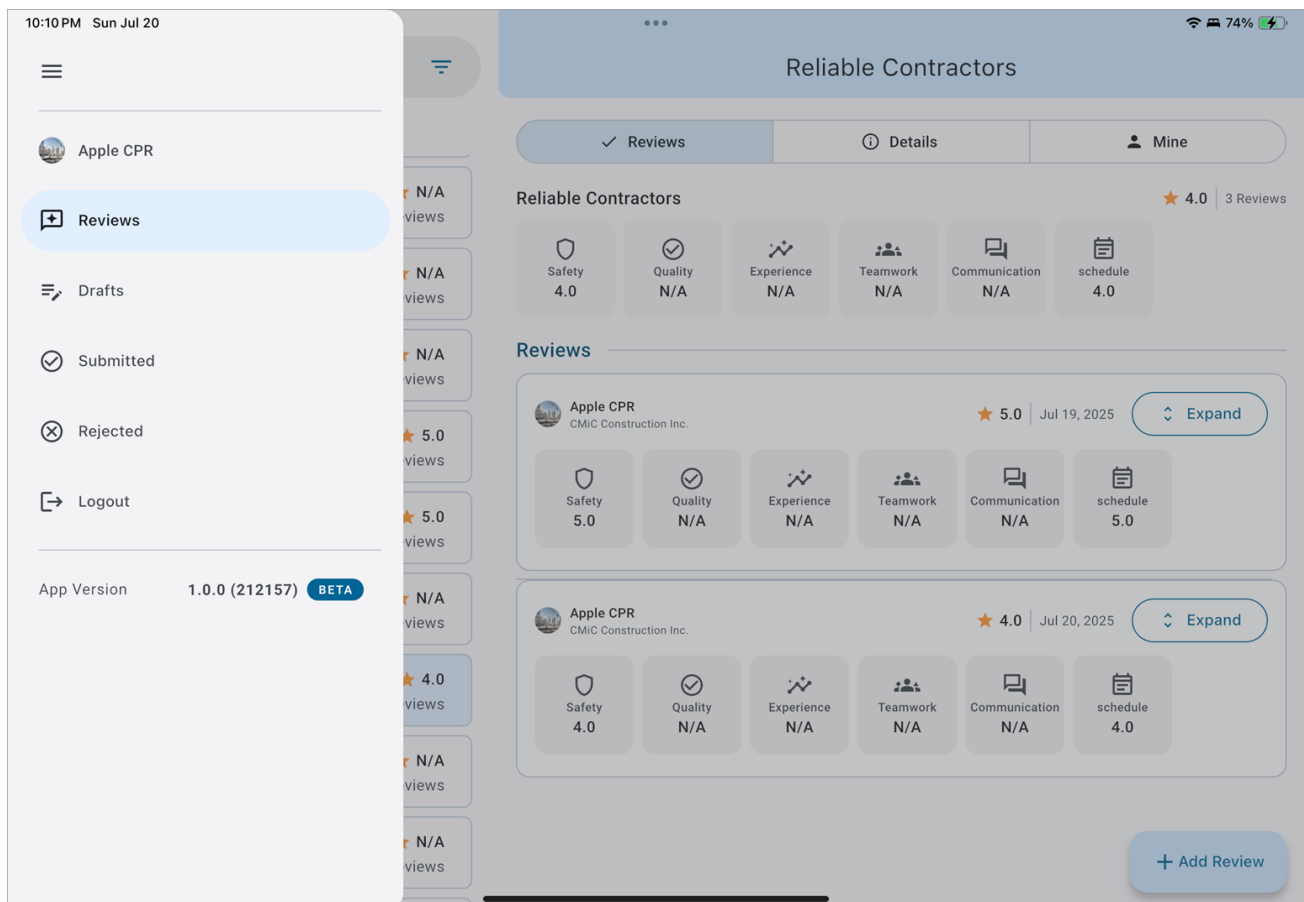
10:10 PM Sun Jul 20

74%

Apple CPR

Reviews

Drafts

Submitted

Rejected

Logout

App Version 1.0.0 (212157) BETA

N/A
views
N/A
views
N/A
views
5.0
views
5.0
views
N/A
views
4.0
views
N/A
views
N/A
views

Reliable Contractors

Reviews | Details | Mine

Reliable Contractors 4.0 | 3 Reviews

| Safety | Quality | Experience | Teamwork | Communication | schedule |
|---|---|---|---|---|---|
| 4.0 | N/A | N/A | N/A | N/A | 4.0 |

Reviews

Apple CPR
CMiC Construction Inc.
5.0 | Jul 19, 2025
Expand

| Safety | Quality | Experience | Teamwork | Communication | schedule |
|---|---|---|---|---|---|
| 5.0 | N/A | N/A | N/A | N/A | 5.0 |

Apple CPR
CMiC Construction Inc.
4.0 | Jul 20, 2025
Expand

| Safety | Quality | Experience | Teamwork | Communication | schedule |
|---|---|---|---|---|---|
| 4.0 | N/A | N/A | N/A | N/A | 4.0 |

+ Add Review